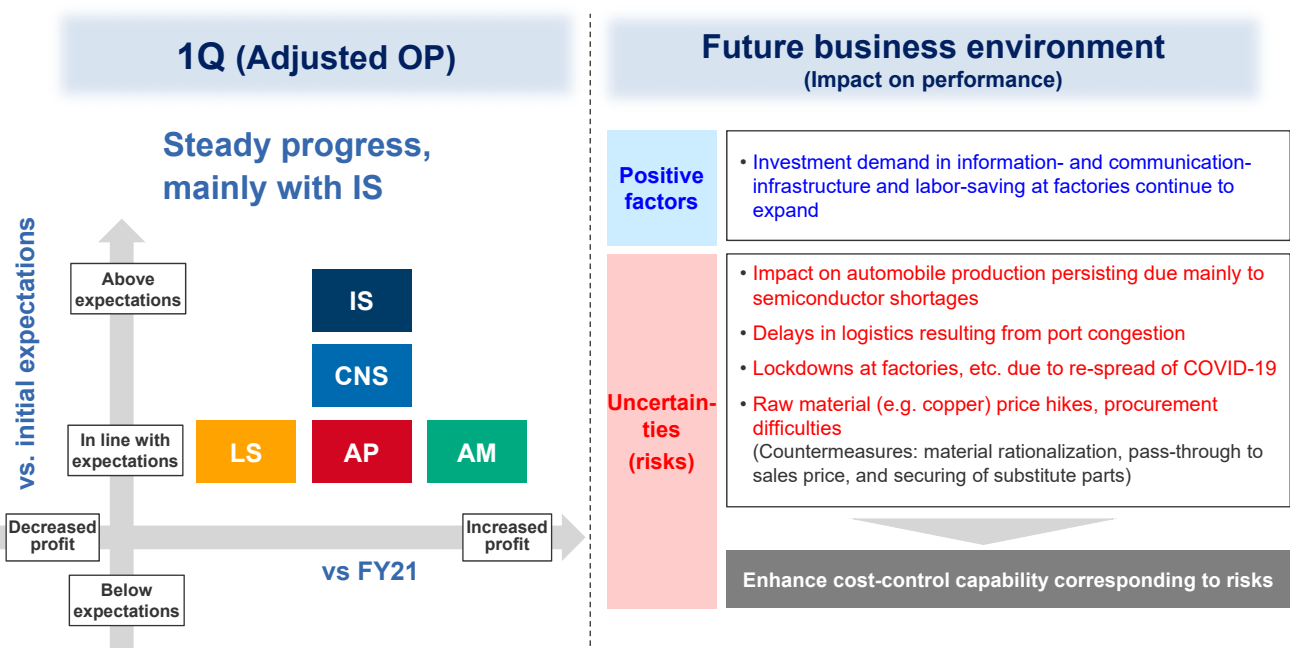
1Q (Adjusted OP)

Steady progress, mainly with IS

vs. initial expectations

Above expectations

IS

CNS

In line with expectations

LS

AP

AM

Decreased profit

Increased profit

vs FY21

Below expectations

Future business environment
(Impact on performance)

Positive factors

• Investment demand in information- and communication-infrastructure and labor-saving at factories continue to expand

Uncertainties (risks)

• Impact on automobile production persisting due mainly to semiconductor shortages
• Delays in logistics resulting from port congestion
• Lockdowns at factories, etc. due to re-spread of COVID-19
• Raw material (e.g. copper) price hikes, procurement difficulties
(Countermeasures: material rationalization, pass-through to sales price, and securing of substitute parts)

Enhance cost-control capability corresponding to risks